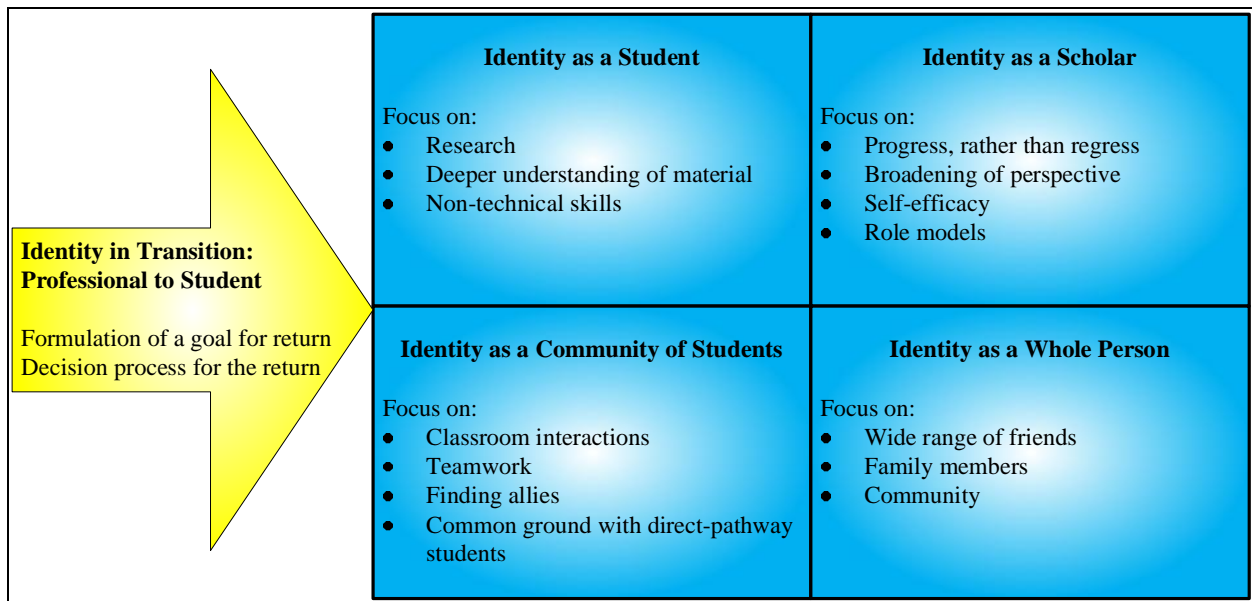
Identity in Transition: Professional to Student

Formulation of a goal for return
Decision process for the return

Identity as a Student

Focus on:
- Research
- Deeper understanding of material
- Non-technical skills

Identity as a Scholar

Focus on:
- Progress, rather than regress
- Broadening of perspective
- Self-efficacy
- Role models

Identity as a Community of Students

Focus on:
- Classroom interactions
- Teamwork
- Finding allies
- Common ground with direct-pathway students

Identity as a Whole Person

Focus on:
- Wide range of friends
- Family members
- Community